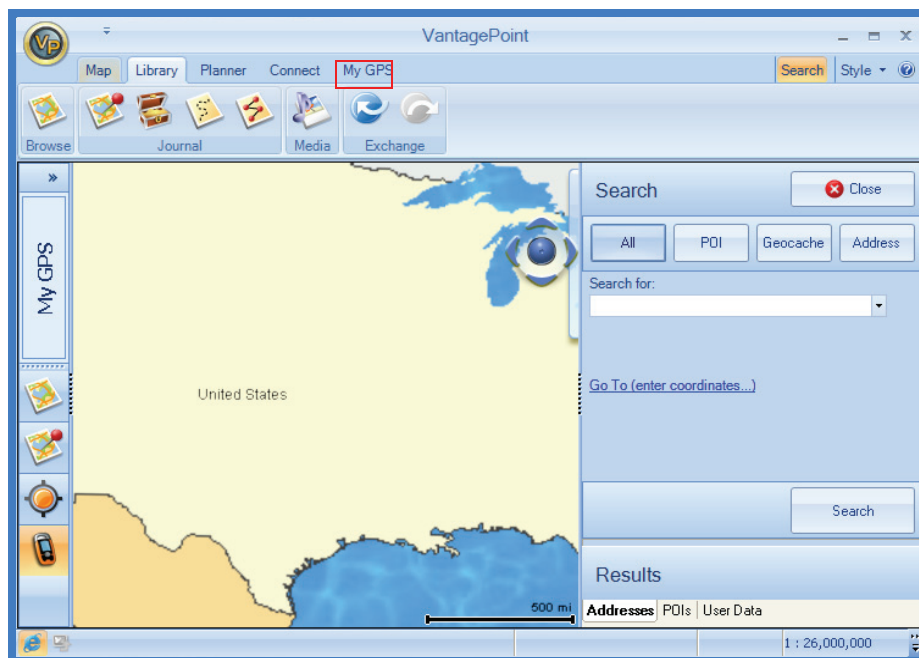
VantagePoint

Map Library Planner Connect My GPS

Search Style

Browse Journal Media Exchange

My GPS

United States

500 mi

Search

Close

All POI Geocache Address

Search for:

Go To (enter coordinates...)

Search

Results

Addresses POIs User Data

1 : 26,000,000